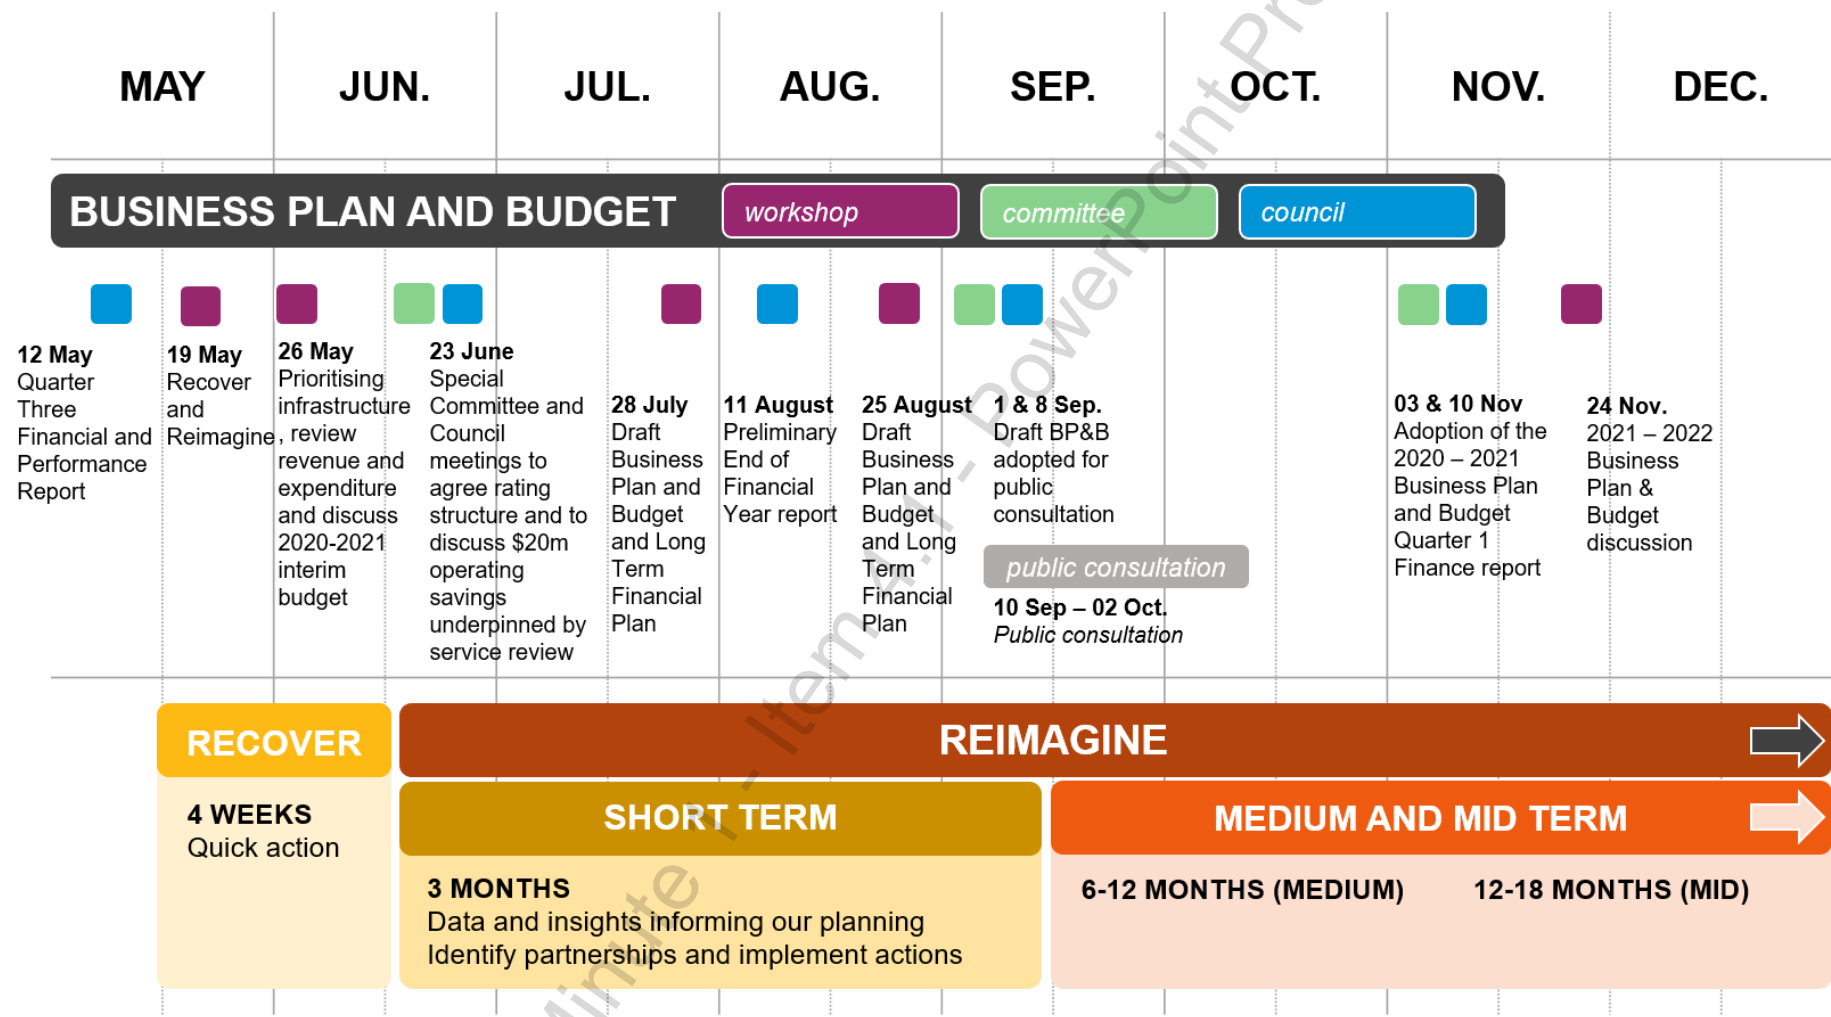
MAY JUN. JUL. AUG. SEP. OCT. NOV. DEC.

BUSINESS PLAN AND BUDGET workshop committee council

12 May Quarter Three Financial and Performance Report

19 May Recover and Reimagine

26 May Prioritising infrastructure, review revenue and expenditure and discuss 2020-2021 interim budget

23 June Special Committee and Council meetings to agree rating structure and to discuss $20m operating savings underpinned by service review

28 July Draft Business Plan and Budget and Long Term Financial Plan

11 August Preliminary End of Financial Year report

25 August Draft Business Plan and Budget and Long Term Financial Plan

1 & 8 Sep. Draft BP&B adopted for public consultation

public consultation

10 Sep – 02 Oct. Public consultation

03 & 10 Nov Adoption of the 2020 – 2021 Business Plan and Budget Quarter 1 Finance report

24 Nov. 2021 – 2022 Business Plan & Budget discussion

RECOVER

REIMAGINE

4 WEEKS
Quick action

SHORT TERM

MEDIUM AND MID TERM

3 MONTHS
Data and insights informing our planning
Identify partnerships and implement actions

6-12 MONTHS (MEDIUM) 12-18 MONTHS (MID)

Minute 1 - Item 4.1 - PowerPoint Pre